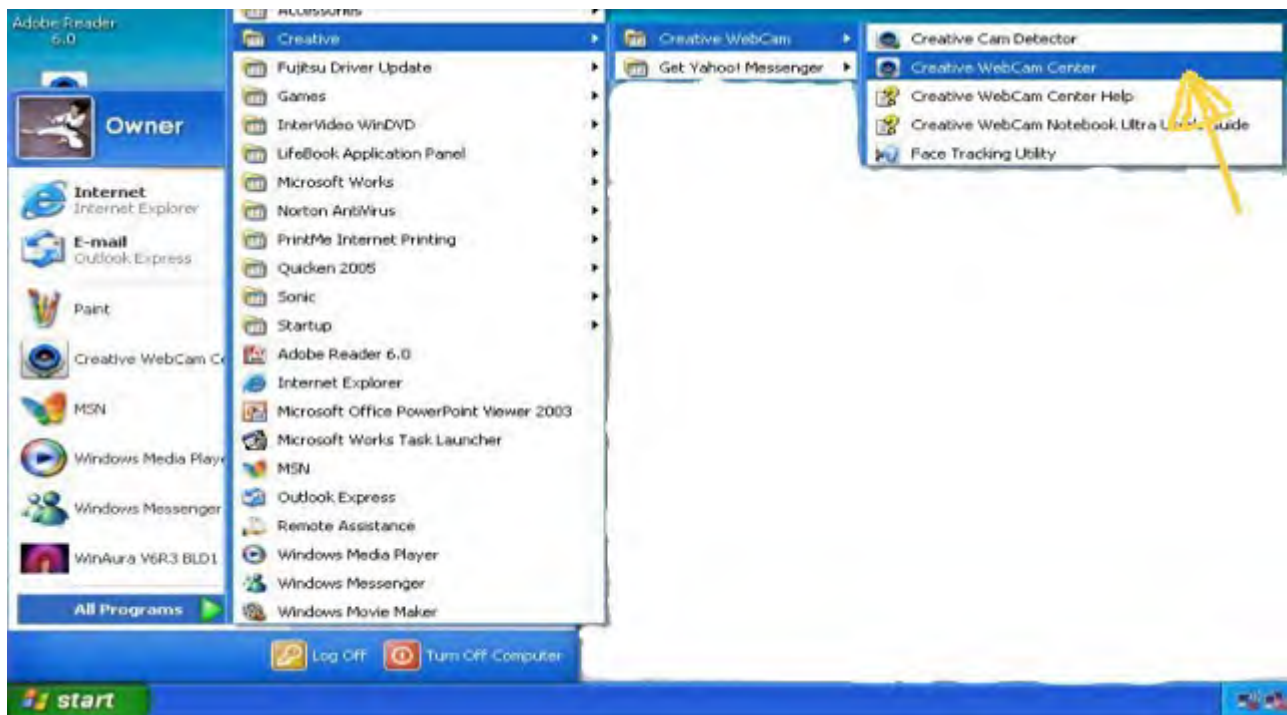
Adobe Reader 6.0

Owner

Internet
Internet Explorer

E-mail
Outlook Express

Paint

Creative WebCam Ce

MSN

Windows Media Playe

Windows Messenger

WinAura V6R3 BLD1

All Programs

Accessories
Creative
Fujitsu Driver Update
Games
InterVideo WinDVD
LifeBook Application Panel
Microsoft Works
Norton AntiVirus
PrintMe Internet Printing
Quicken 2005
Sonic
Startup
Adobe Reader 6.0
Internet Explorer
Microsoft Office PowerPoint Viewer 2003
Microsoft Works Task Launcher
MSN
Outlook Express
Remote Assistance
Windows Media Player
Windows Messenger
Windows Movie Maker

Creative WebCam
Get Yahoo! Messenger

Creative Cam Detector
Creative WebCam Center
Creative WebCam Center Help
Creative WebCam Notebook Ultra U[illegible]uide
Face Tracking Utility

Log Off
Turn Off Computer

start